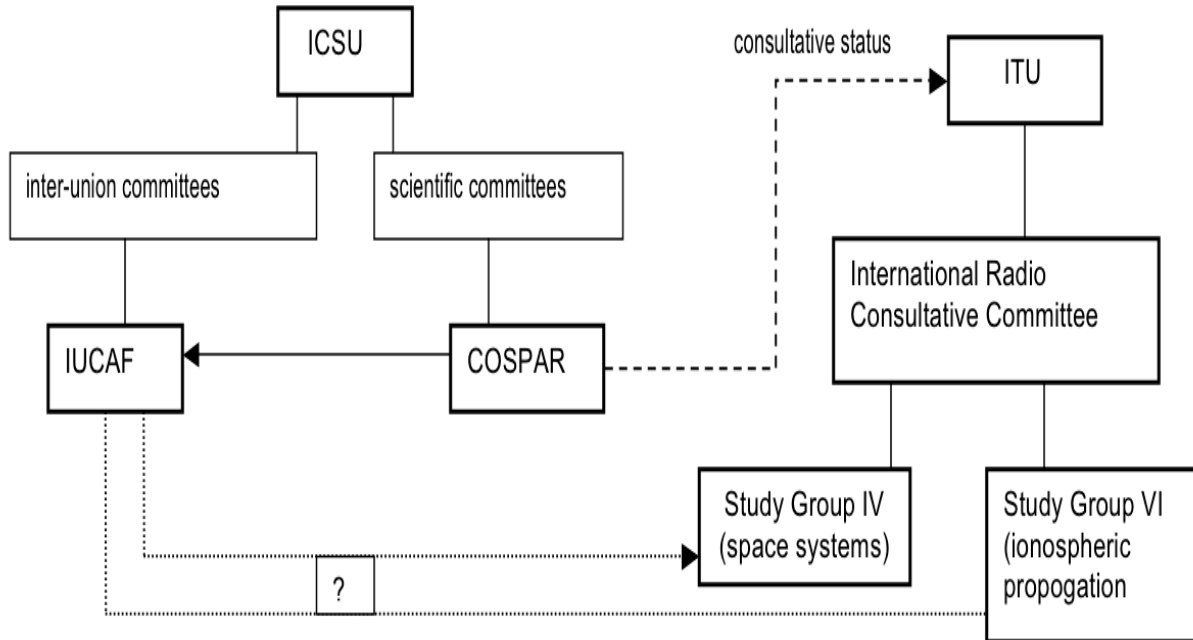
ICSU

consultative status

ITU

inter-union committees

scientific committees

International Radio Consultative Committee

IUCAF

COSPAR

Study Group IV (space systems)

Study Group VI (ionospheric propogation

?